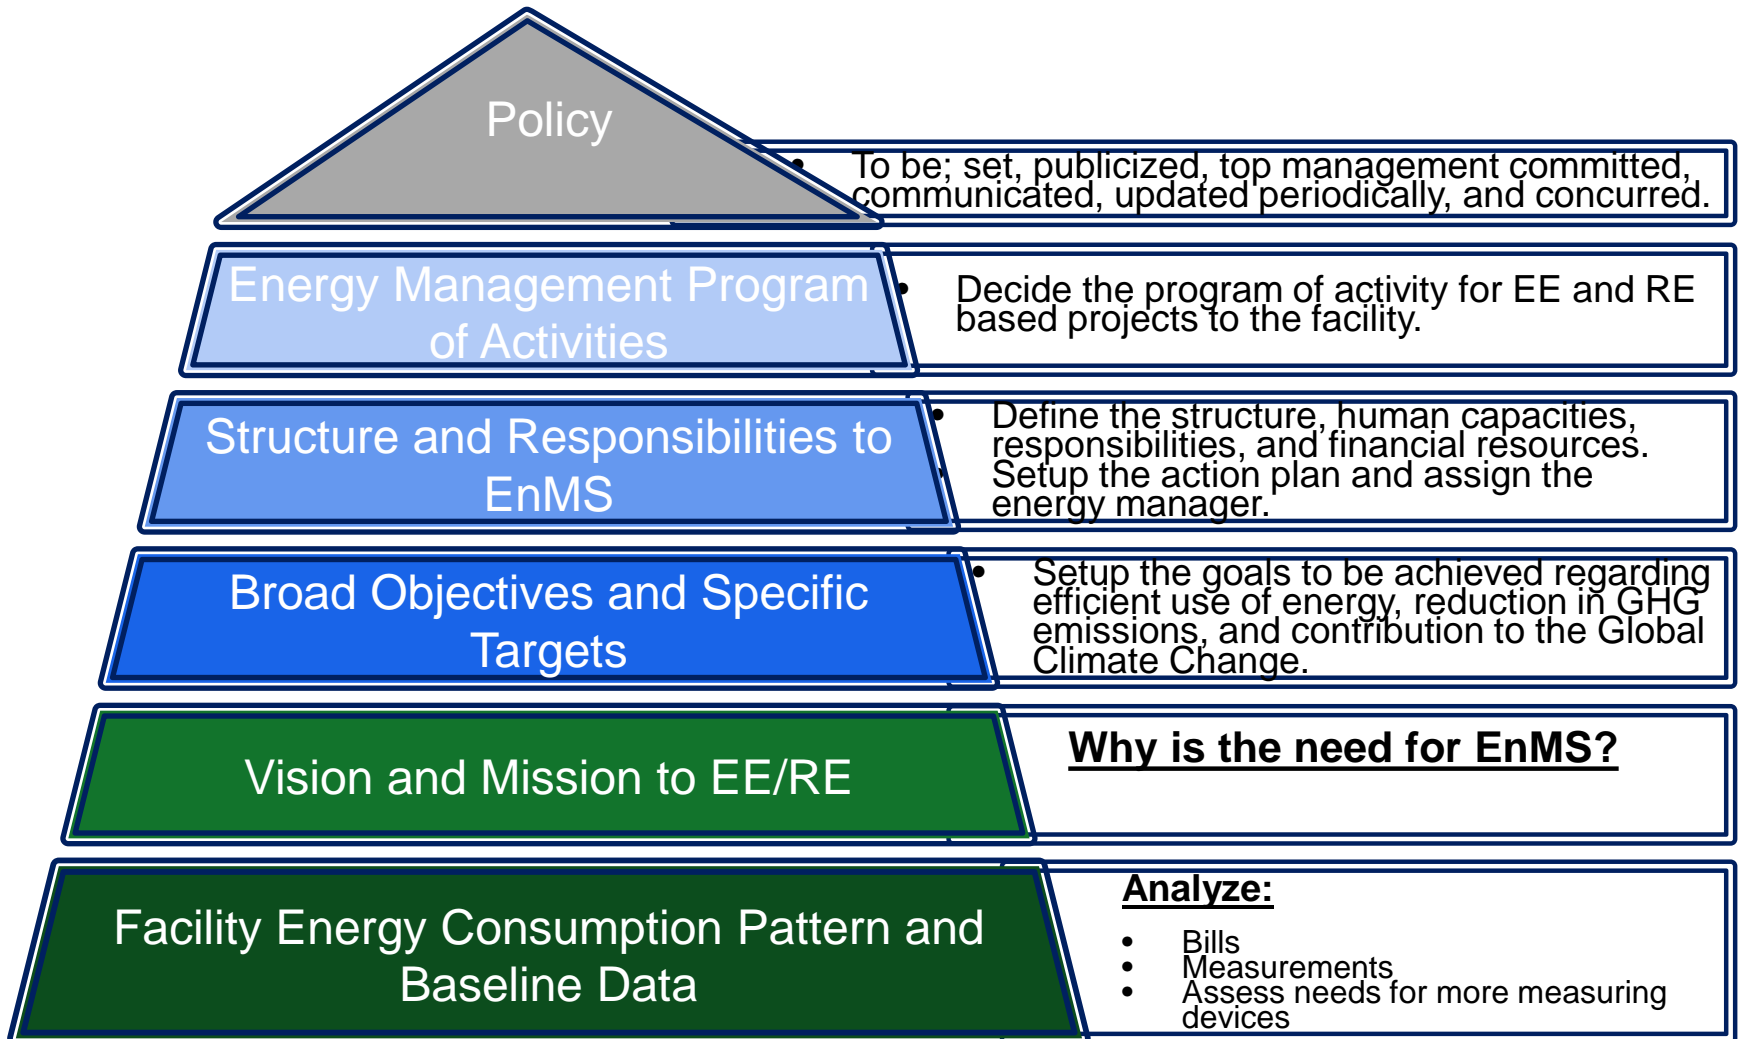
Policy

- To be; set, publicized, top management committed, communicated, updated periodically, and concurred.

Energy Management Program of Activities

- Decide the program of activity for EE and RE based projects to the facility.

Structure and Responsibilities to EnMS

- Define the structure, human capacities, responsibilities, and financial resources.
- Setup the action plan and assign the energy manager.

Broad Objectives and Specific Targets

- Setup the goals to be achieved regarding efficient use of energy, reduction in GHG emissions, and contribution to the Global Climate Change.

Vision and Mission to EE/RE

Why is the need for EnMS?

Facility Energy Consumption Pattern and Baseline Data

Analyze:

- Bills
- Measurements
- Assess needs for more measuring devices